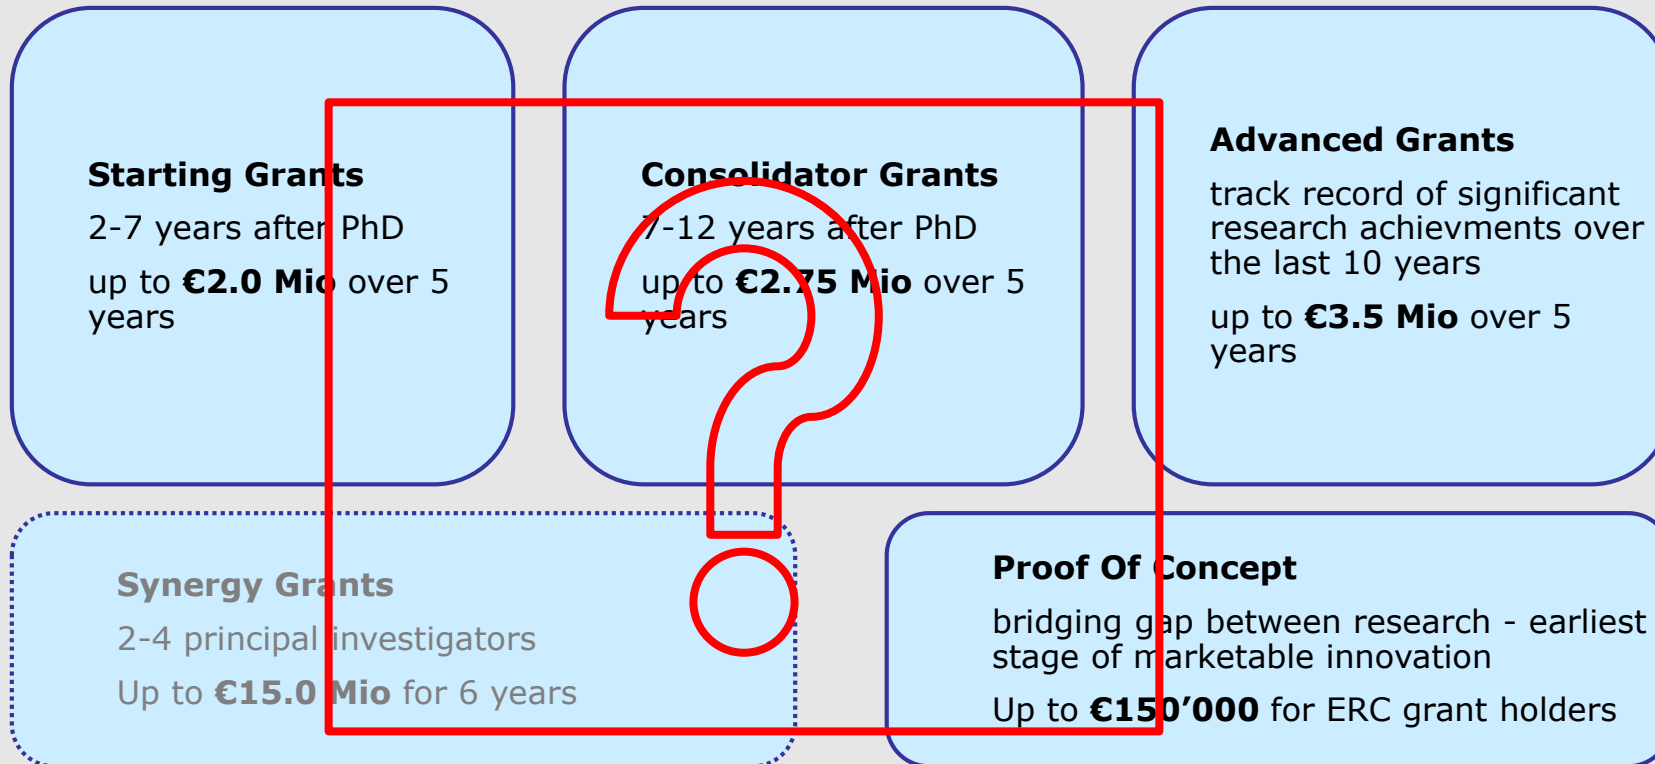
**Starting Grants**

2-7 years after PhD

up to **€2.0 Mio** over 5 years

**Consolidator Grants**

7-12 years after PhD

up to **€2.75 Mio** over 5 years

**Advanced Grants**

track record of significant research achievments over the last 10 years

up to **€3.5 Mio** over 5 years

**Synergy Grants**

2-4 principal investigators

Up to **€15.0 Mio** for 6 years

**Proof Of Concept**

bridging gap between research - earliest stage of marketable innovation

Up to **€150'000** for ERC grant holders